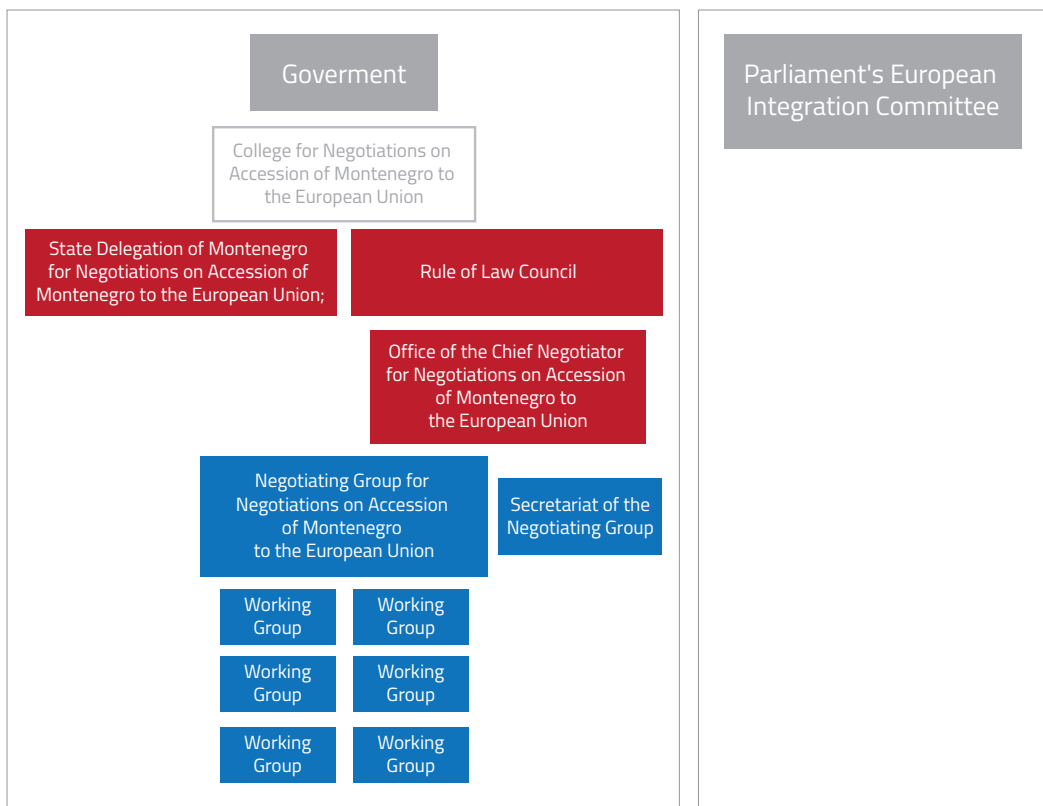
Goverment

College for Negotiations on Accession of Montenegro to the European Union

State Delegation of Montenegro for Negotiations on Accession of Montenegro to the European Union;

Rule of Law Council

Office of the Chief Negotiator for Negotiations on Accession of Montenegro to the European Union

Negotiating Group for Negotiations on Accession of Montenegro to the European Union

Secretariat of the Negotiating Group

Working Group

Working Group

Working Group

Working Group

Working Group

Working Group

Parliament's European Integration Committee